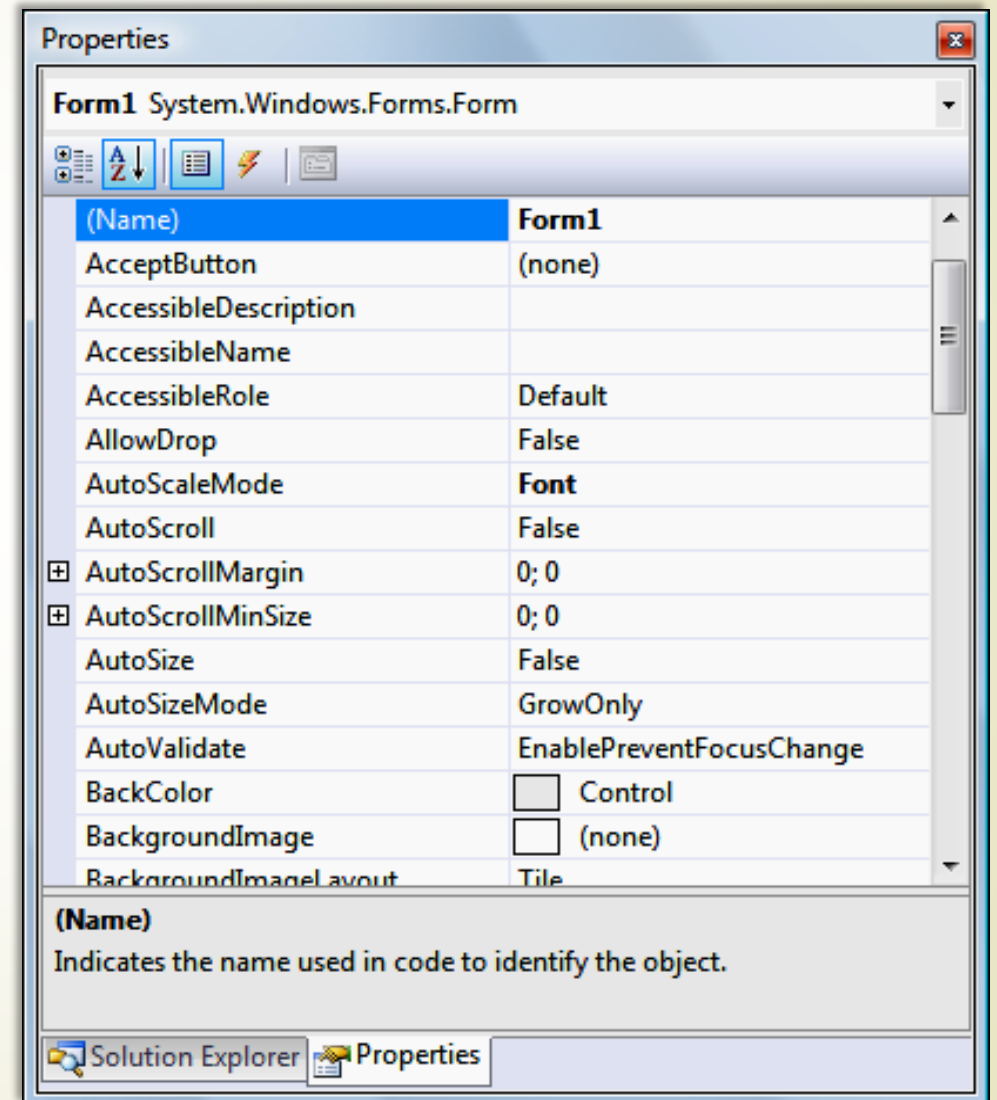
Properties

Form1 System.Windows.Forms.Form

| (Name) | Form1 |
|---|---|
| AcceptButton | (none) |
| AccessibleDescription | |
| AccessibleName | |
| AccessibleRole | Default |
| AllowDrop | False |
| AutoScaleMode | Font |
| AutoScroll | False |
| AutoScrollMargin | 0; 0 |
| AutoScrollMinSize | 0; 0 |
| AutoSize | False |
| AutoSizeMode | GrowOnly |
| AutoValidate | EnablePreventFocusChange |
| BackColor | Control |
| BackgroundImage | (none) |
| BackgroundImageLayout | Tile |

(Name)
Indicates the name used in code to identify the object.

Solution Explorer Properties